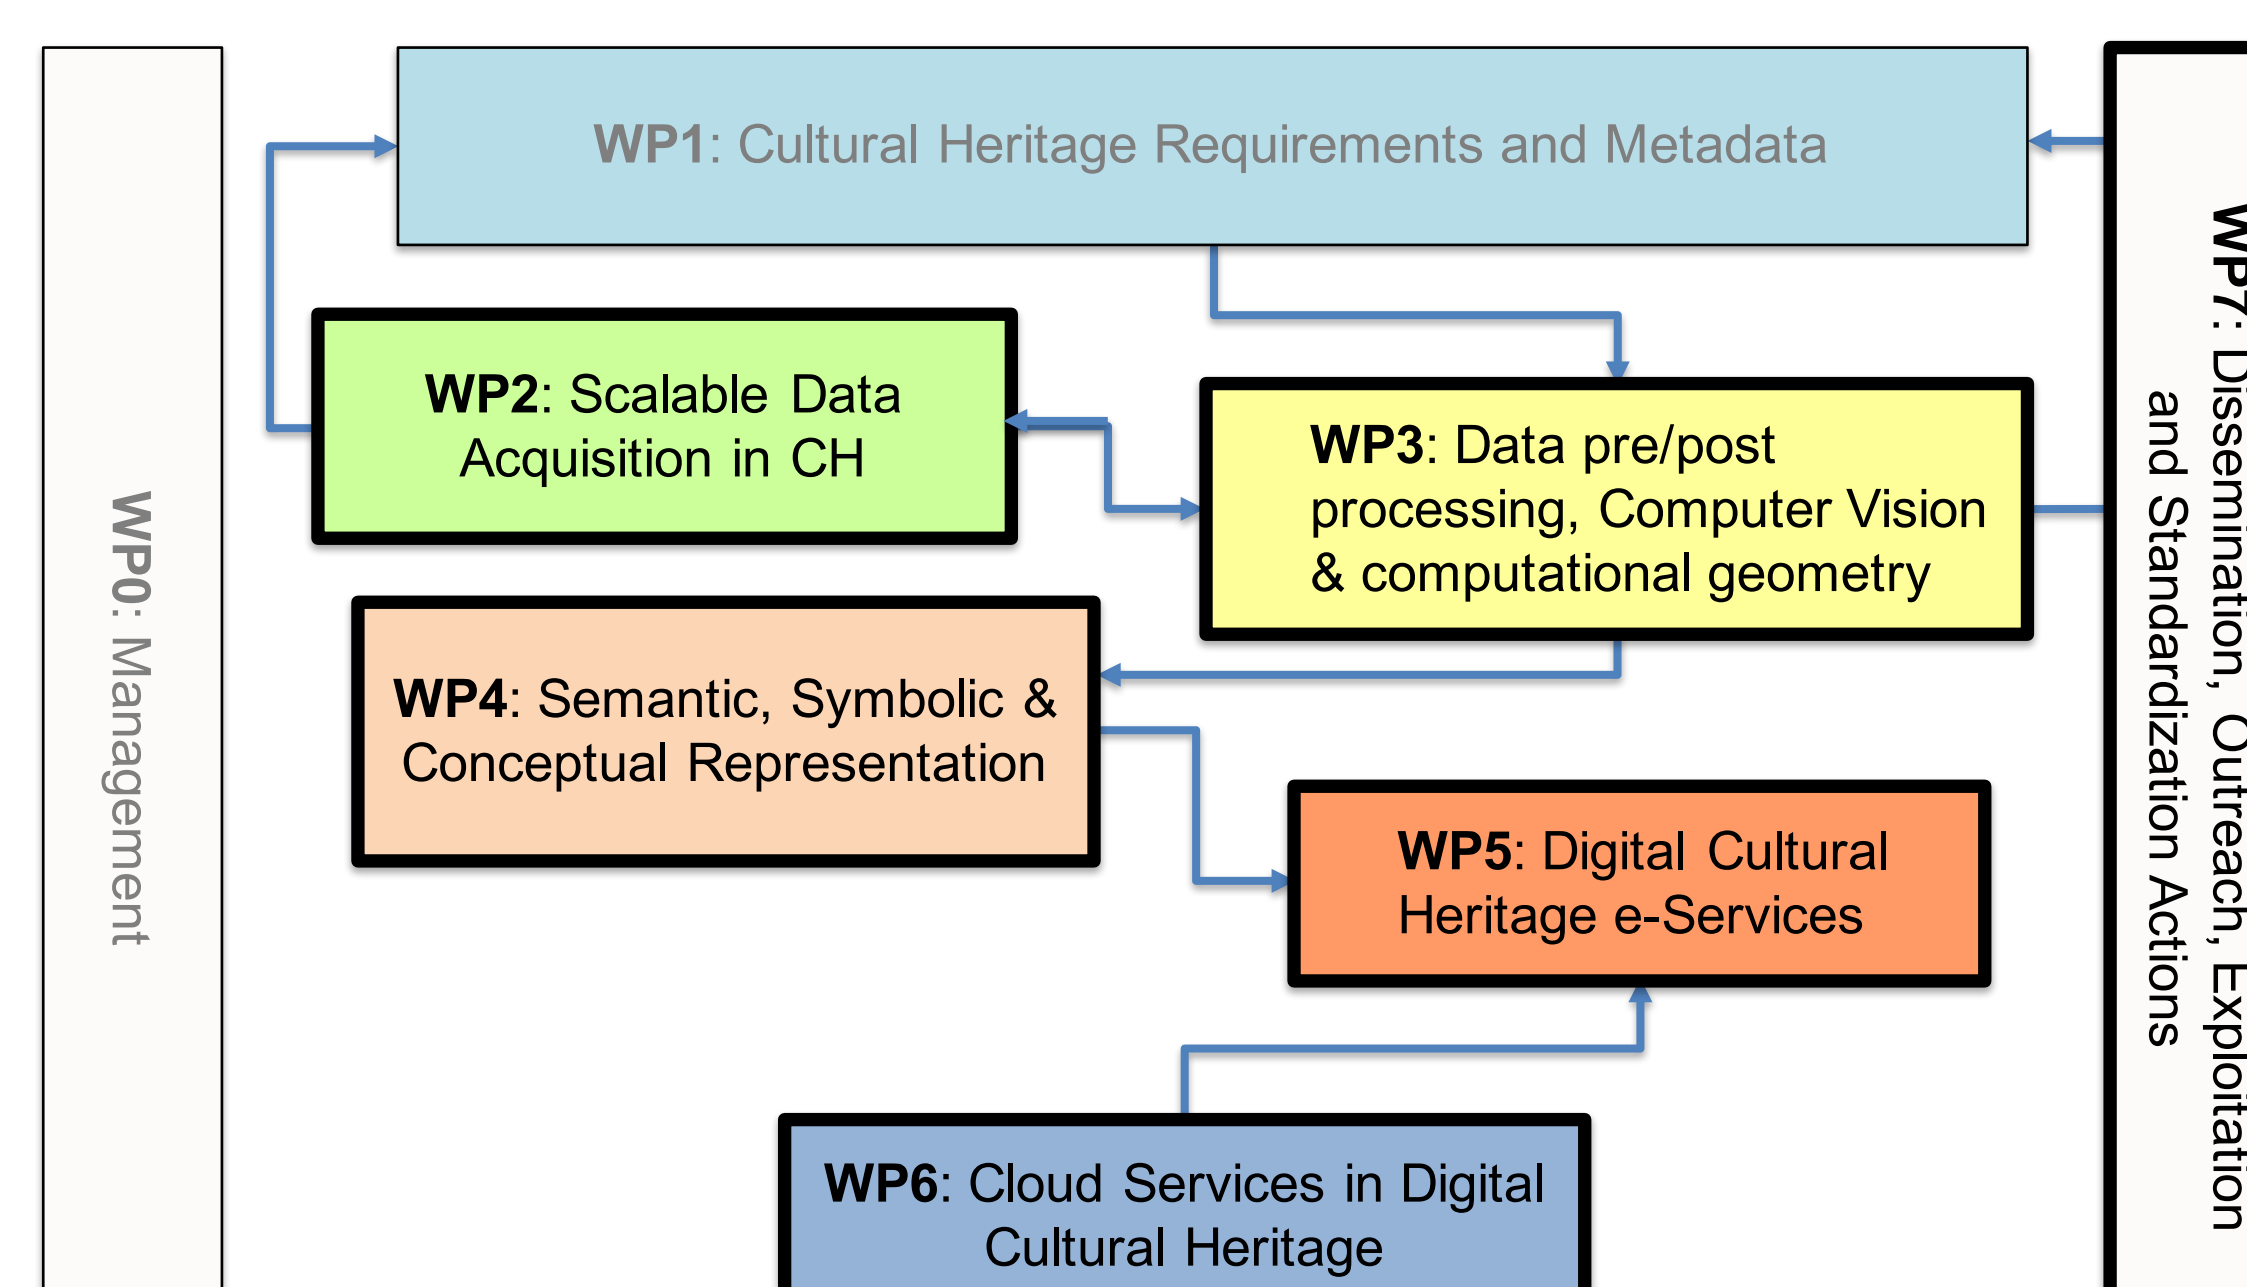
WP1: Cultural Heritage Requirements and Metadata

WP2: Scalable Data Acquisition in CH

WP3: Data pre/post processing, Computer Vision & computational geometry

WP4: Semantic, Symbolic & Conceptual Representation

WP5: Digital Cultural Heritage e-Services

WP6: Cloud Services in Digital Cultural Heritage

WP0: Management

WP7: Dissemination, Outreach, Exploitation and Standardization Actions